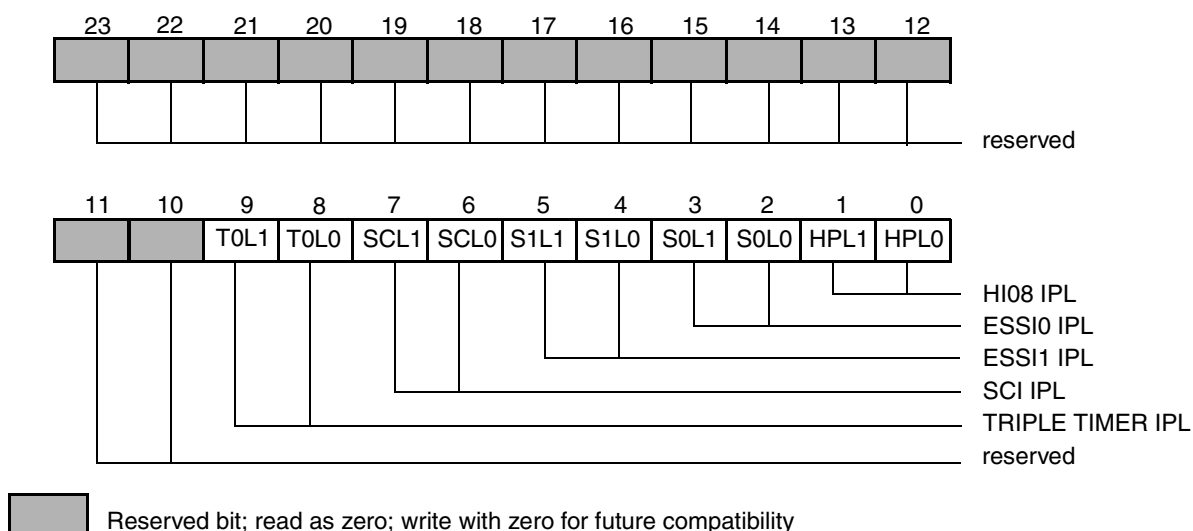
23 22 21 20 19 18 17 16 15 14 13 12

reserved

11 10 9 8 7 6 5 4 3 2 1 0

T0L1 T0L0 SCL1 SCL0 S1L1 S1L0 S0L1 S0L0 HPL1 HPL0

HI08 IPL
ESSI0 IPL
ESSI1 IPL
SCI IPL
TRIPLE TIMER IPL
reserved

Reserved bit; read as zero; write with zero for future compatibility